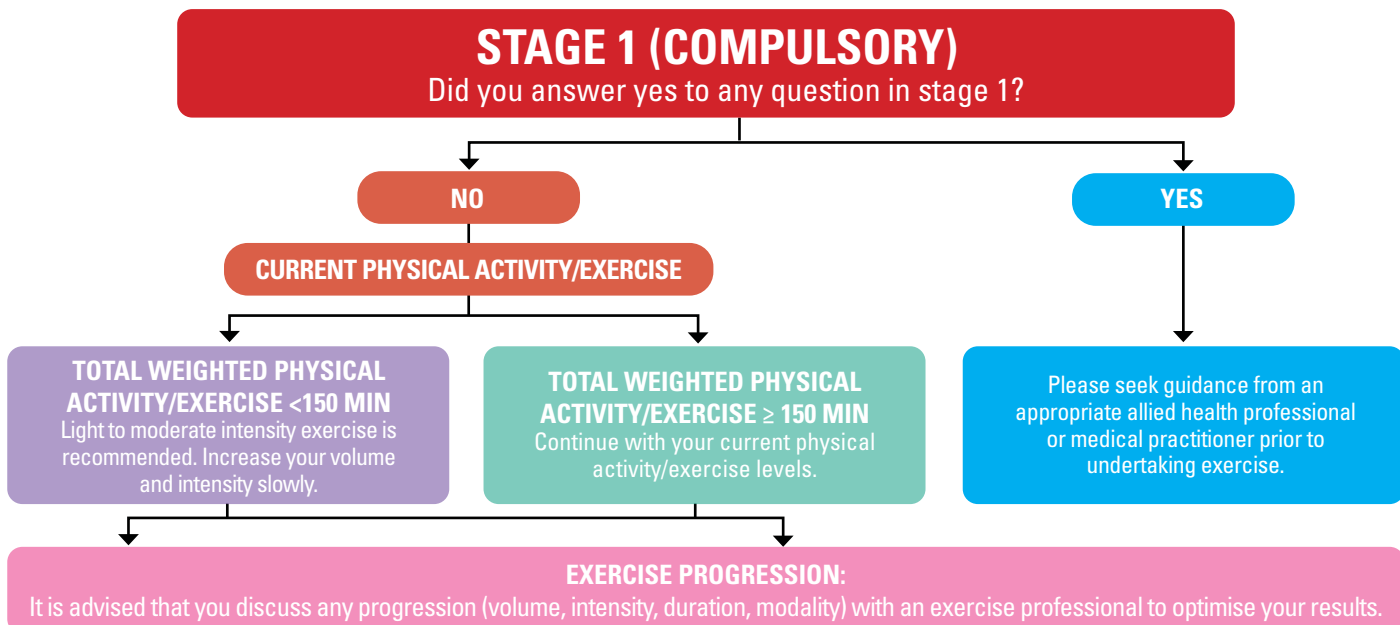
STAGE 1 (COMPULSORY)
Did you answer yes to any question in stage 1?

NO

YES

CURRENT PHYSICAL ACTIVITY/EXERCISE

TOTAL WEIGHTED PHYSICAL ACTIVITY/EXERCISE <150 MIN
Light to moderate intensity exercise is recommended. Increase your volume and intensity slowly.

TOTAL WEIGHTED PHYSICAL ACTIVITY/EXERCISE $\geq$ 150 MIN
Continue with your current physical activity/exercise levels.

Please seek guidance from an appropriate allied health professional or medical practitioner prior to undertaking exercise.

EXERCISE PROGRESSION:
It is advised that you discuss any progression (volume, intensity, duration, modality) with an exercise professional to optimise your results.